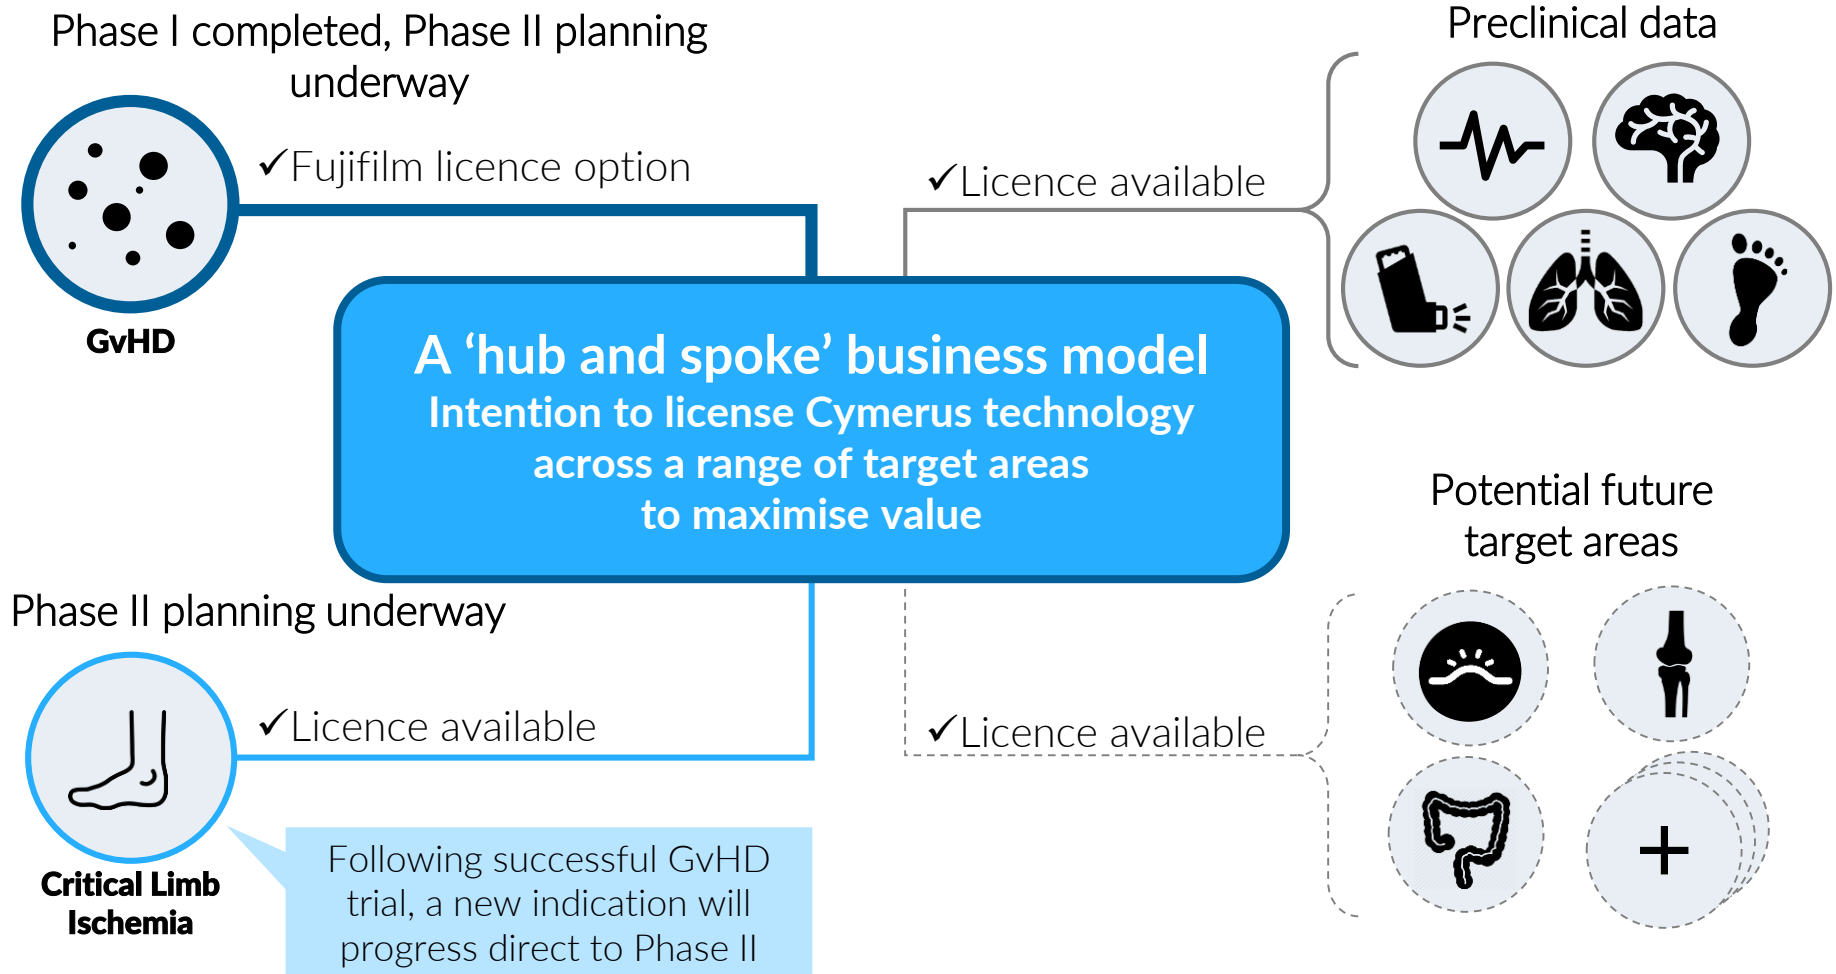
Phase I completed, Phase II planning underway

✓Fujifilm licence option

GvHD

Preclinical data

✓Licence available

A ‘hub and spoke’ business model

Intention to license Cymerus technology across a range of target areas to maximise value

Potential future target areas

Phase II planning underway

✓Licence available

Critical Limb Ischemia

Following successful GvHD trial, a new indication will progress direct to Phase II

✓Licence available

+